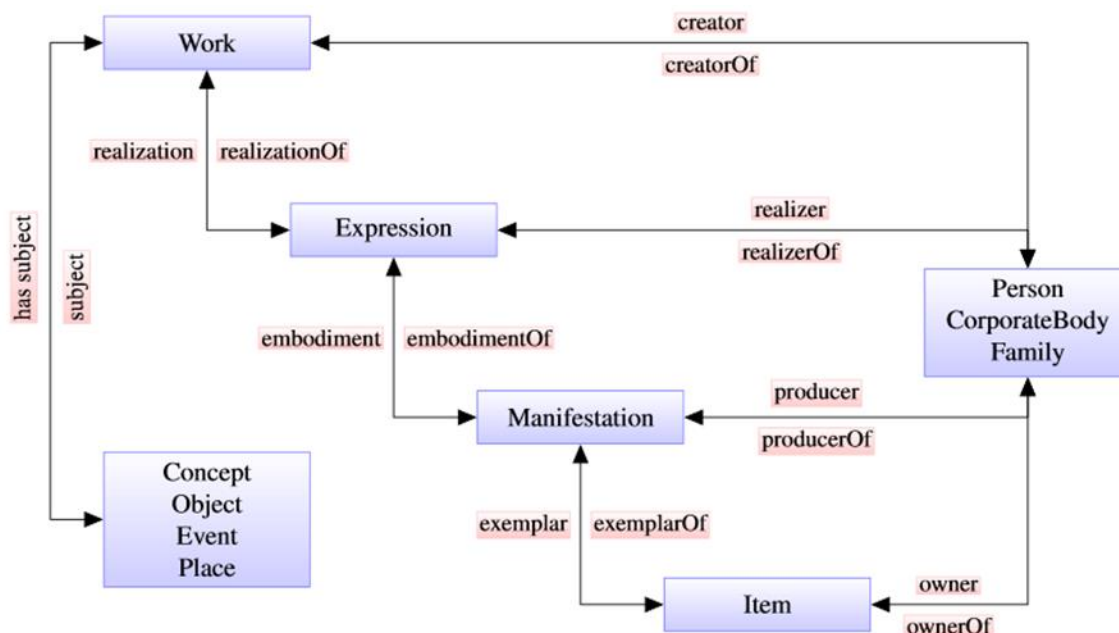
Work

creator

creatorOf

realization

realizationOf

Expression

realizer

realizerOf

has subject

subject

Person
CorporateBody
Family

embodiment

embodimentOf

Manifestation

producer

producerOf

Concept
Object
Event
Place

exemplar

exemplarOf

Item

owner

ownerOf